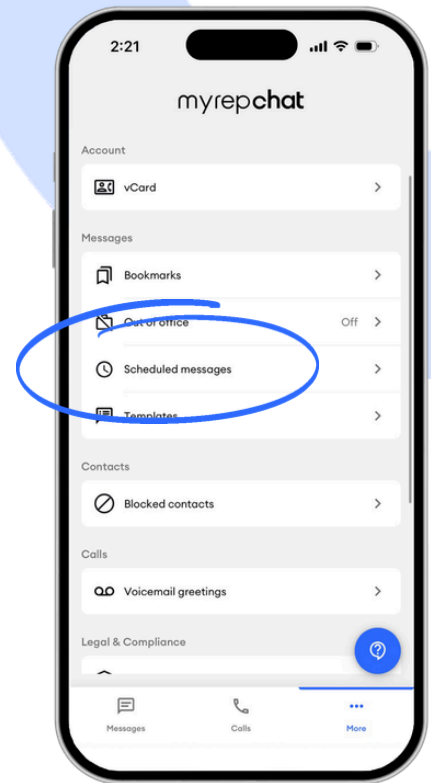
2:21

myrepchat

Account

vCard

Messages

Bookmarks

Out of office

Off

Scheduled messages

Templates

Contacts

Blocked contacts

Calls

Voicemail greetings

Legal & Compliance

Messages

Calls

More